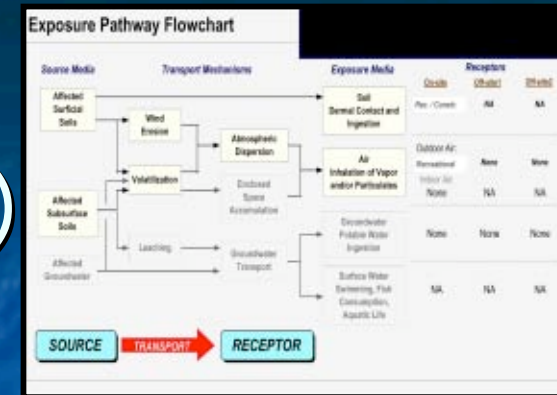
Exposure Pathway Flowchart

Source Media

Transport Mechanisms

Exposure Media

Receptors

Onsite

Offsite1

Offsite2

Affected Surficial Soils

Wind Erosion

Atmospheric Dispersion

Soil Dermal Contact and Ingestion

Res / Constr.

All

NA

Volatilization

Air Inhalation of Vapor and/or Particulates

Outdoor Air: Recreational

None

None

Indoor Air: None

NA

NA

Affected Subsurface Soils

Enclosed Space Accumulation

Leaching

Groundwater Transport

Groundwater Potable Water Ingestion

None

None

None

Affected Groundwater

Surface Water Swimming, Fish Consumption, Aquatic Life

NA

NA

NA

SOURCE

TRANSPORT

RECEPTOR